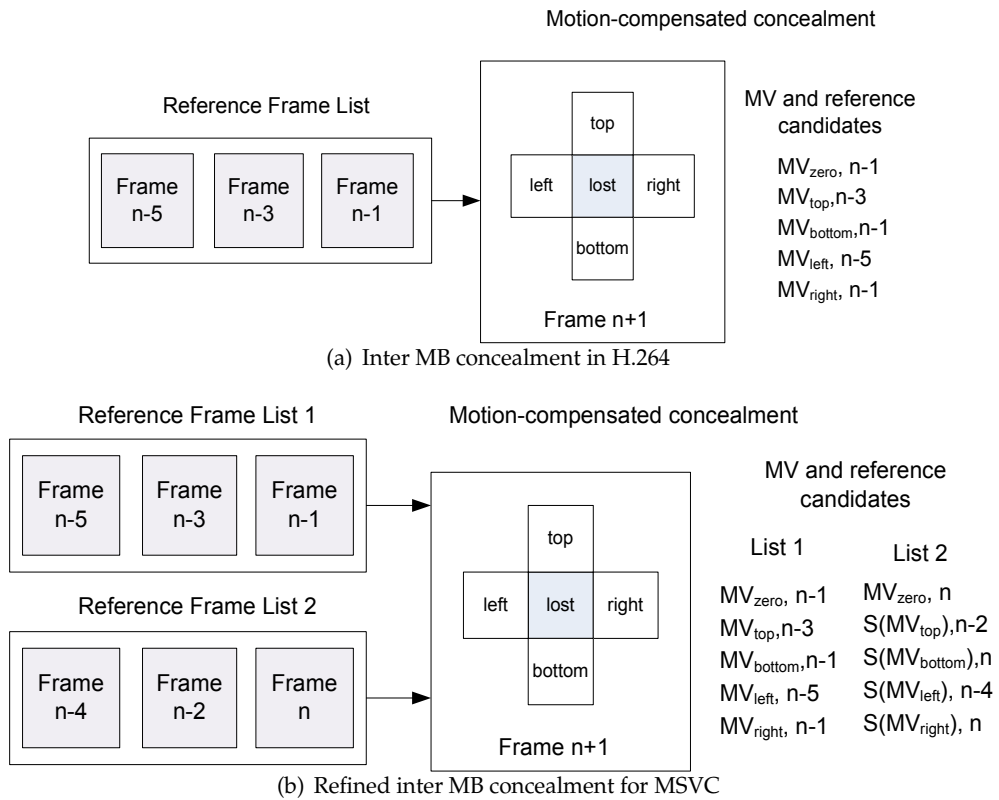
Motion-compensated concealment

Reference Frame List

Frame n-5

Frame n-3

Frame n-1

top

left

lost

right

bottom

Frame n+1

MV and reference candidates

$MV_{zero}$, n-1
$MV_{top}$,n-3
$MV_{bottom}$,n-1
$MV_{left}$, n-5
$MV_{right}$, n-1

(a) Inter MB concealment in H.264

Reference Frame List 1

Motion-compensated concealment

Frame n-5

Frame n-3

Frame n-1

Reference Frame List 2

Frame n-4

Frame n-2

Frame n

top

left

lost

right

bottom

Frame n+1

MV and reference candidates

List 1

$MV_{zero}$, n-1
$MV_{top}$,n-3
$MV_{bottom}$,n-1
$MV_{left}$, n-5
$MV_{right}$, n-1

List 2

$MV_{zero}$, n
$S(MV_{top})$,n-2
$S(MV_{bottom})$,n
$S(MV_{left})$, n-4
$S(MV_{right})$, n

(b) Refined inter MB concealment for MSVC